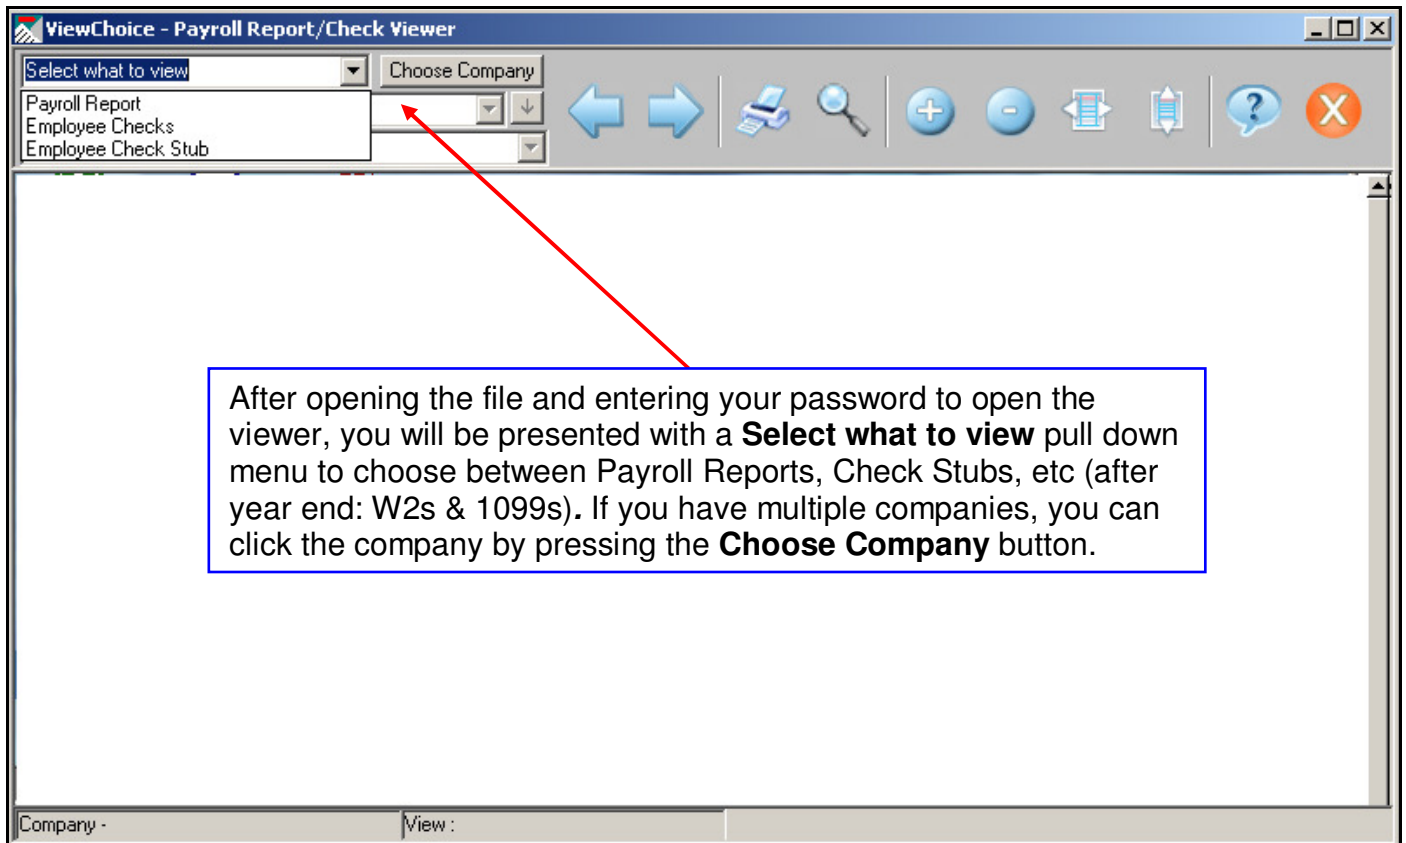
ViewChoice - Payroll Report/Check Viewer

Select what to view
Choose Company
Payroll Report
Employee Checks
Employee Check Stub

After opening the file and entering your password to open the viewer, you will be presented with a **Select what to view** pull down menu to choose between Payroll Reports, Check Stubs, etc (after year end: W2s & 1099s). If you have multiple companies, you can click the company by pressing the **Choose Company** button.

Company -
View :